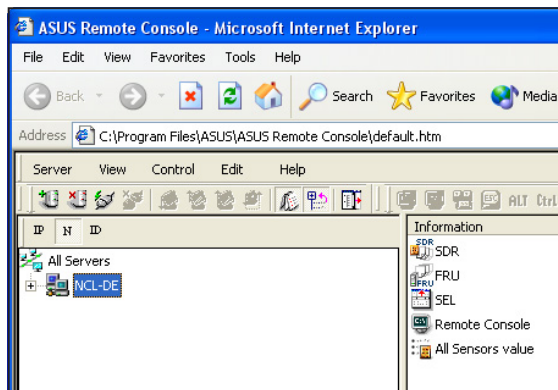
ASUS Remote Console - Microsoft Internet Explorer

File Edit View Favorites Tools Help

Back Search Favorites Media

Address C:\Program Files\ASUS\ASUS Remote Console\default.htm

Server View Control Edit Help

ALT Ctrl

IP N ID

All Servers

NCL-DE

Information

SDR

FRU

SEL

Remote Console

All Sensors value